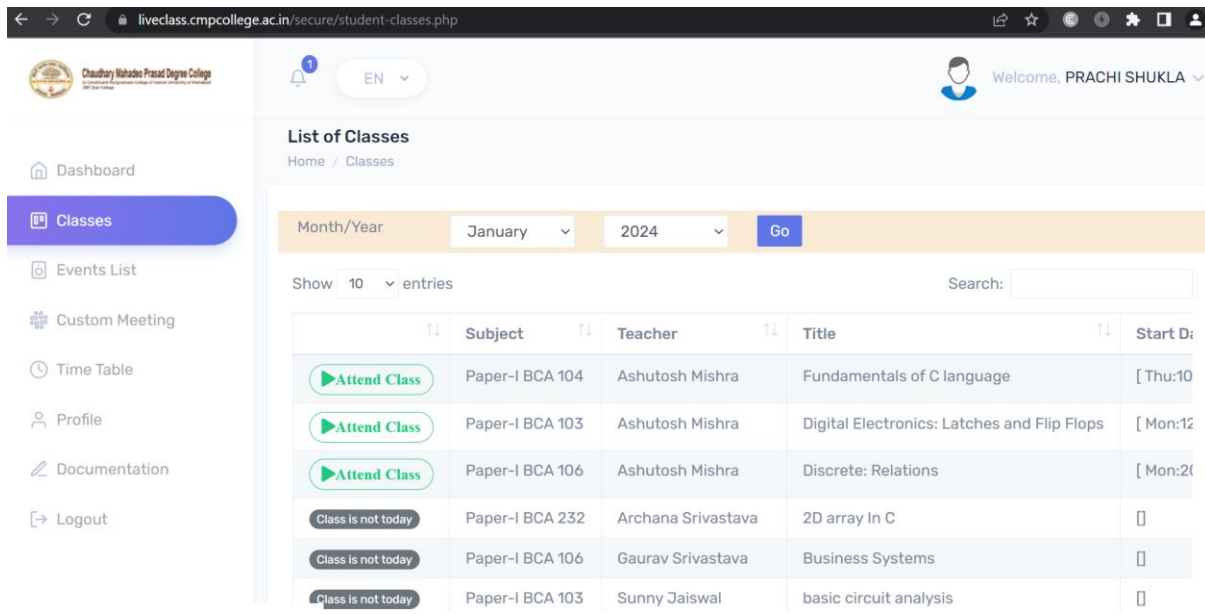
liveclass.cmpcollege.ac.in/secure/student-classes.php

Chaudhary Mahadeo Prasad Degree College

1

EN

Welcome, PRACHI SHUKLA

Dashboard

Classes

Events List

Custom Meeting

Time Table

Profile

Documentation

Logout

List of Classes

Home / Classes

Month/Year January 2024 Go

Show 10 entries

Search:

| | Subject | Teacher | Title | Start Da |
|---|---|---|---|---|
| Attend Class | Paper-I BCA 104 | Ashutosh Mishra | Fundamentals of C language | [ Thu:10 |
| Attend Class | Paper-I BCA 103 | Ashutosh Mishra | Digital Electronics: Latches and Flip Flops | [ Mon:12 |
| Attend Class | Paper-I BCA 106 | Ashutosh Mishra | Discrete: Relations | [ Mon:2( |
| Class is not today | Paper-I BCA 232 | Archana Srivastava | 2D array In C | [] |
| Class is not today | Paper-I BCA 106 | Gaurav Srivastava | Business Systems | [] |
| Class is not today | Paper-I BCA 103 | Sunny Jaiswal | basic circuit analysis | [] |